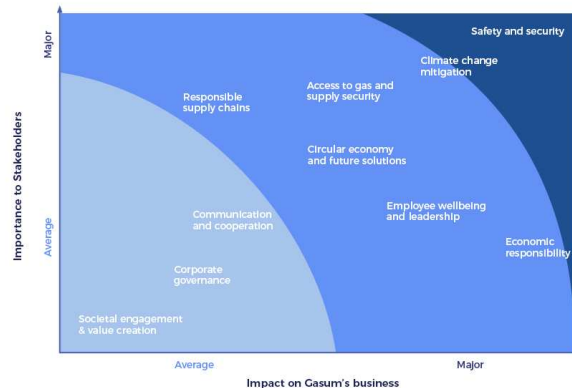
Major

Importance to Stakeholders

Average

Safety and security

Climate change mitigation

Access to gas and supply security

Responsible supply chains

Circular economy and future solutions

Communication and cooperation

Employee wellbeing and leadership

Economic responsibility

Corporate governance

Societal engagement & value creation

Average

Major

Impact on Gasum's business